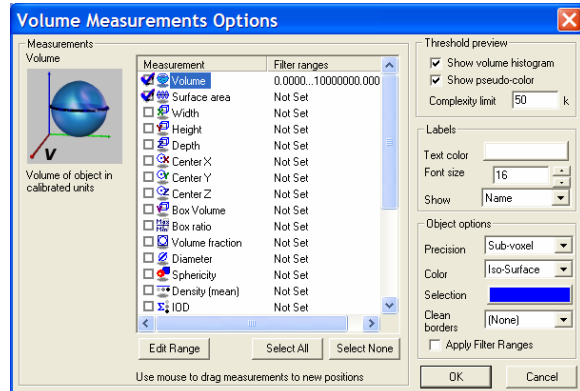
Volume Measurements Options

Measurements
Volume

V

Volume of object in calibrated units

| Measurement | Filter ranges |
|---|---|
| Volume | 0.0000...10000000.000 |
| Surface area | Not Set |
| Width | Not Set |
| Height | Not Set |
| Depth | Not Set |
| Center X | Not Set |
| Center Y | Not Set |
| Center Z | Not Set |
| Box Volume | Not Set |
| Box ratio | Not Set |
| Volume fraction | Not Set |
| Diameter | Not Set |
| Sphericity | Not Set |
| Density (mean) | Not Set |
| IOD | Not Set |

Edit Range
Select All
Select None

Use mouse to drag measurements to new positions

Threshold preview
Show volume histogram
Show pseudo-color
Complexity limit 50 k

Labels
Text color
Font size 16
Show Name

Object options
Precision Sub-voxel
Color Iso-Surface
Selection
Clean borders (None)
Apply Filter Ranges

OK
Cancel